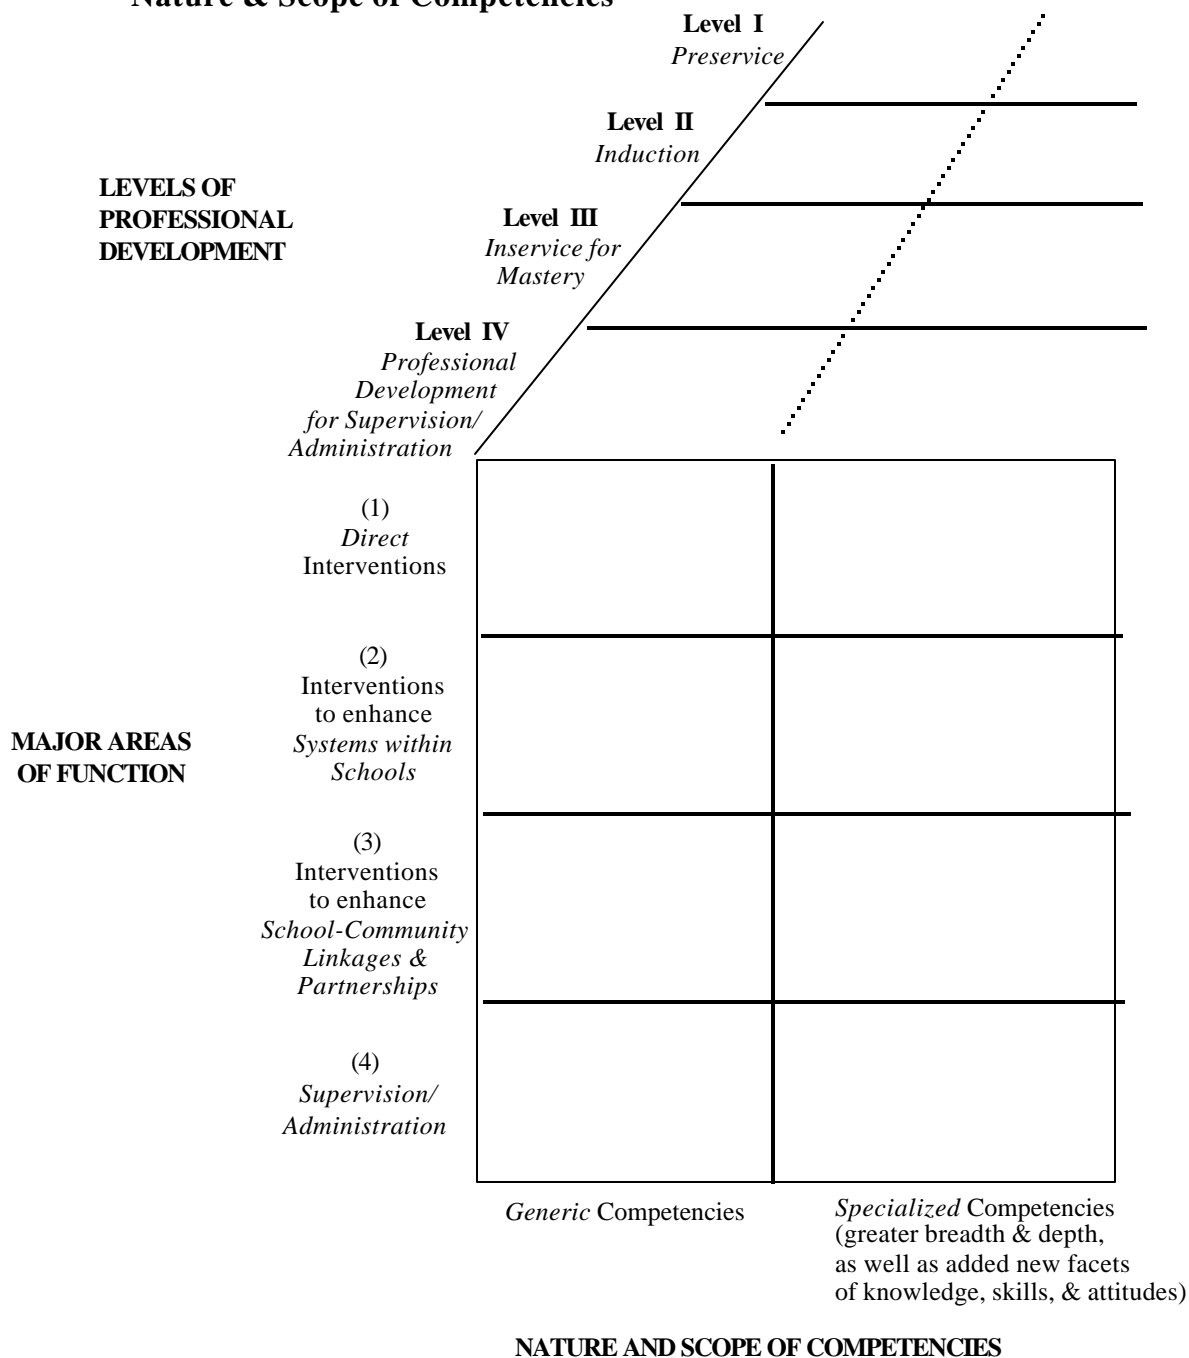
Nature & Scope of Competencies

Level I
Preservice

Level II
Induction

LEVELS OF PROFESSIONAL DEVELOPMENT

Level III
Inservice for Mastery

Level IV
Professional Development for Supervision/ Administration

(1)
Direct Interventions

(2)
Interventions to enhance Systems within Schools

MAJOR AREAS OF FUNCTION

(3)
Interventions to enhance School-Community Linkages & Partnerships

(4)
Supervision/ Administration

Generic Competencies

Specialized Competencies (greater breadth & depth, as well as added new facets of knowledge, skills, & attitudes)

NATURE AND SCOPE OF COMPETENCIES